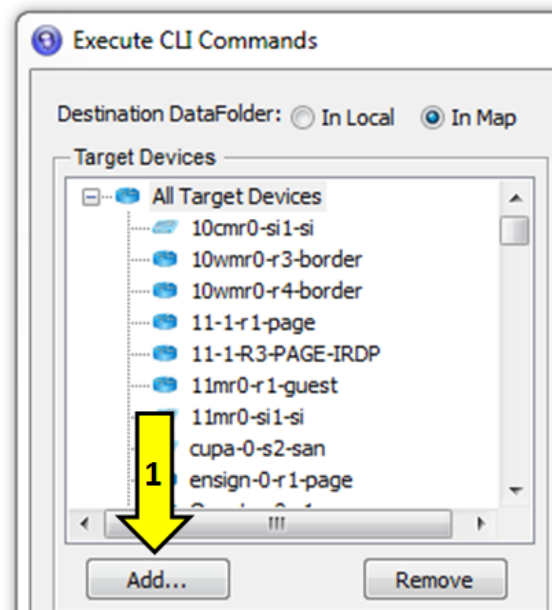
Execute CLI Commands

Destination DataFolder: In Local In Map

Target Devices

All Target Devices
10cmr0-si1-si
10wmr0-r3-border
10wmr0-r4-border
11-1-r1-page
11-1-R3-PAGE-IRDP
11mr0-r1-guest
11mr0-si1-si
cupa-0-s2-san
ensign-0-r1-page
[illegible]

1

Add...
Remove